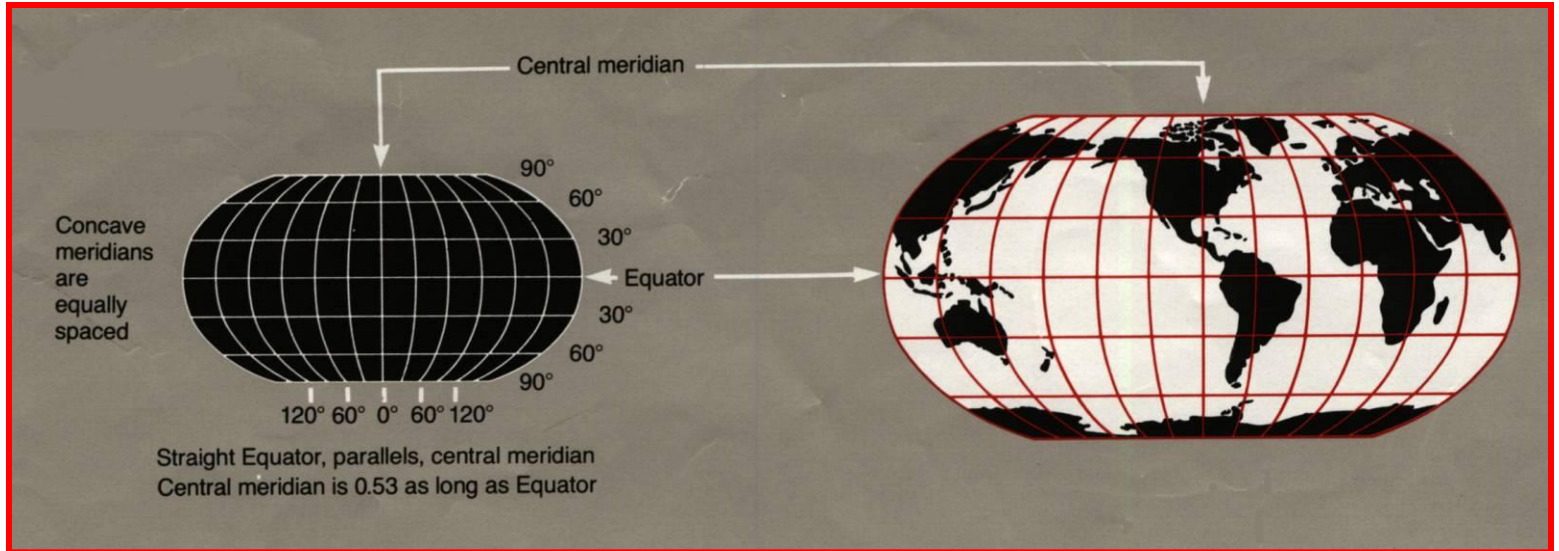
Central meridian

Concave meridians are equally spaced

90°
60°
30°
Equator
30°
60°
90°

120° 60° 0° 60° 120°

Straight Equator, parallels, central meridian
Central meridian is 0.53 as long as Equator